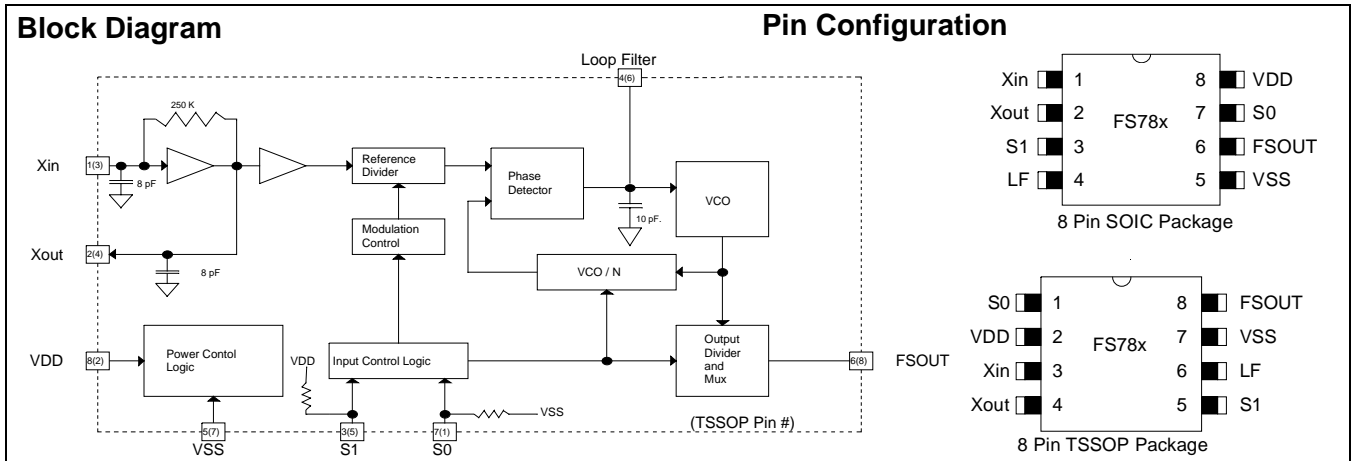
Block Diagram

Loop Filter
4(6)
250 K
Xin
1(3)
8 pF
Reference Divider
Phase Detector
VCO
10 pF.
Modulation Control
Xout
2(4)
8 pF
VCO / N
VDD
8(2)
Power Contol Logic
VDD
Input Control Logic
Output Divider and Mux
6(8)
FSOUT
VSS
(TSSOP Pin #)
5(7)
VSS
3(5)
S1
7(1)
S0

Pin Configuration

| Xin | 1 | FS78x | 8 | VDD |
|---|---|---|---|---|
| Xout | 2 | | 7 | S0 |
| S1 | 3 | | 6 | FSOUT |
| LF | 4 | | 5 | VSS |

8 Pin SOIC Package

| S0 | 1 | FS78x | 8 | FSOUT |
|---|---|---|---|---|
| VDD | 2 | | 7 | VSS |
| Xin | 3 | | 6 | LF |
| Xout | 4 | | 5 | S1 |

8 Pin TSSOP Package